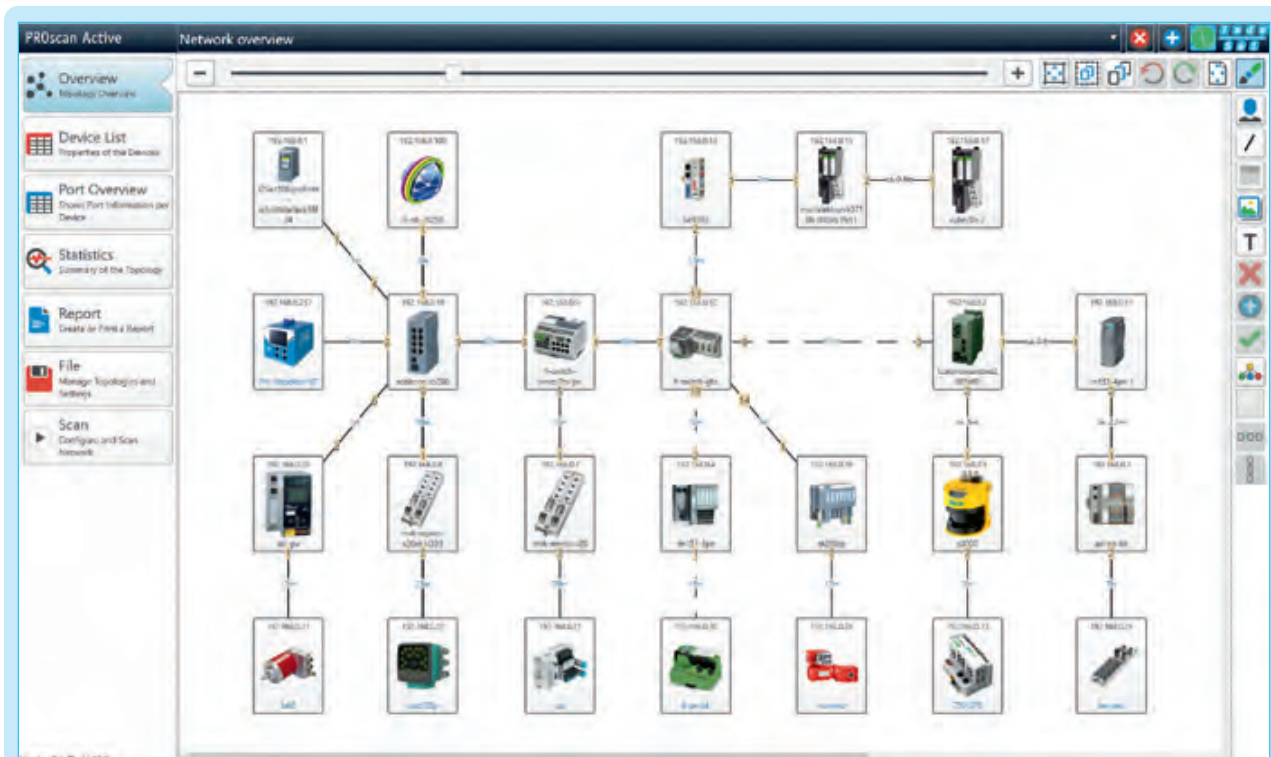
PROscan Active

Network overview

Overview
Topology Overview

Device List
Properties of the Devices

Port Overview
Shows Port Information per Device

Statistics
Summary of the Topology

Report
Create or Print a Report

File
Manage Topologies and Settings

Scan
Configure and Scan Network

−

+

T